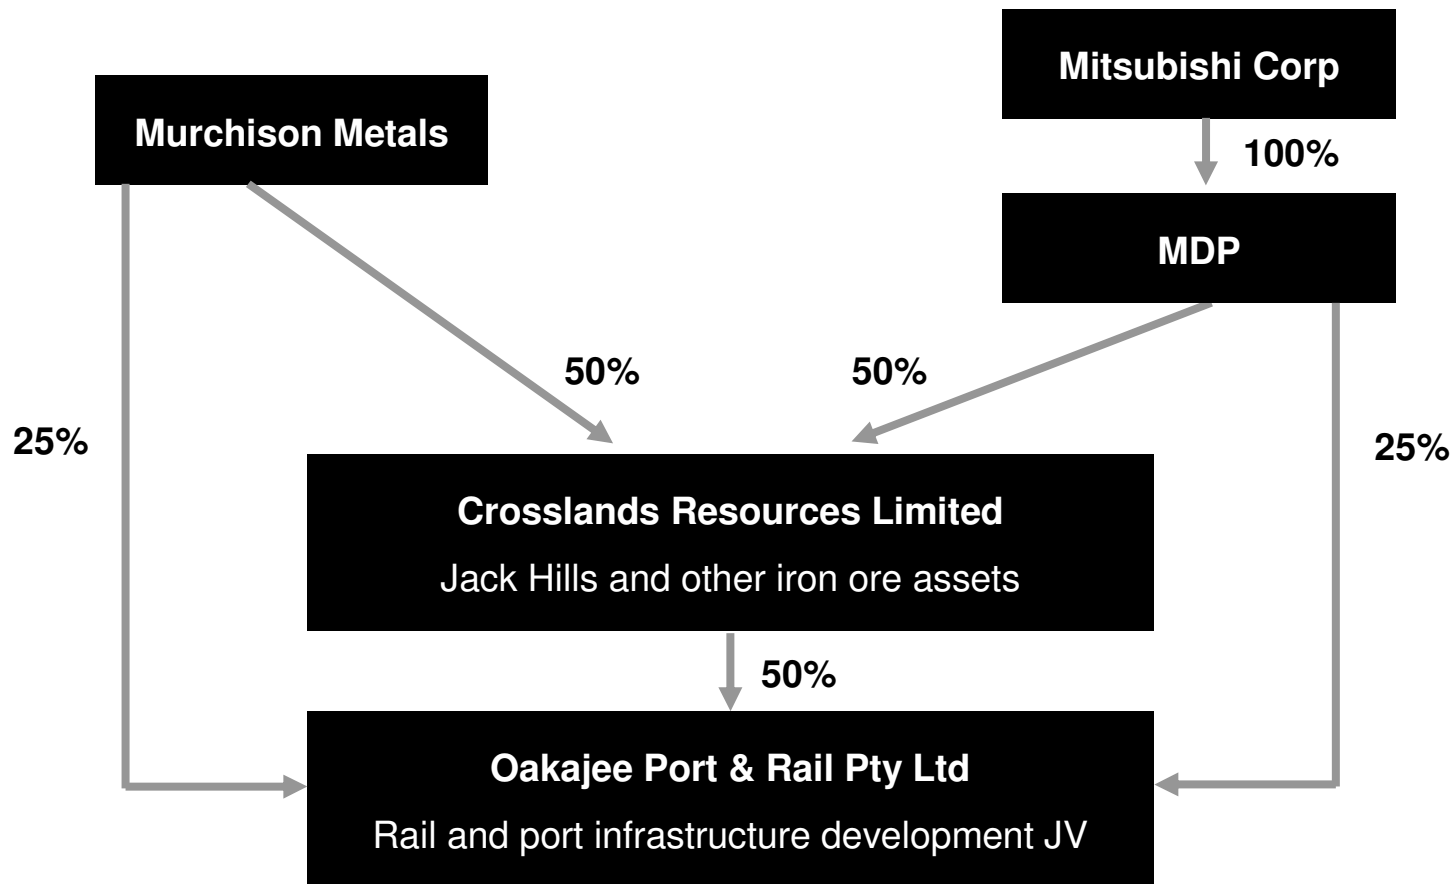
Mitsubishi Corp

Murchison Metals

100%

MDP

50%

50%

25%

25%

Crosslands Resources Limited

Jack Hills and other iron ore assets

50%

Oakajee Port & Rail Pty Ltd

Rail and port infrastructure development JV